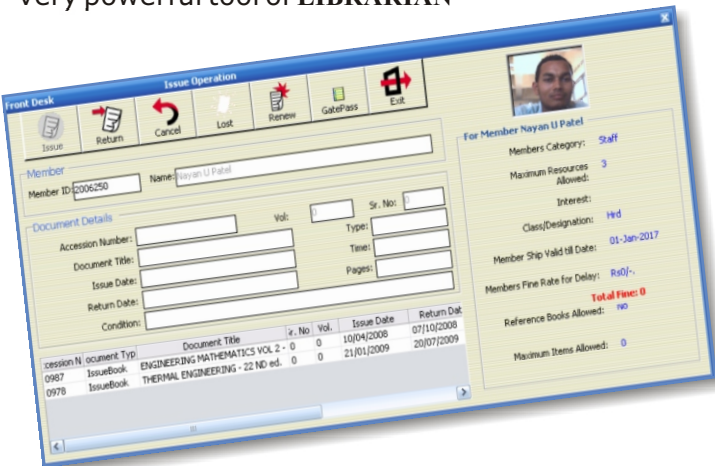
Very powerful tool of LIBRARIAN

Front Desk

Issue Operation

Issue Return Cancel Lost Renew GatePass Exit

Member
Member ID: 2006250 Name: Nayan U Patel

Document Details
Vol: 0 Sr. No: 0
Accession Number:
Type:
Document Title:
Time:
Issue Date:
Pages:
Return Date:
Condition:

| cession N | ocument Typ | Document Title | r. No | Vol. | Issue Date | Return Dat |
|---|---|---|---|---|---|---|
| 0987 | IssueBook | ENGINEERING MATHEMATICS VOL 2 - | 0 | 0 | 10/04/2008 | 07/10/2008 |
| 0978 | IssueBook | THERMAL ENGINEERING - 22 ND ed. | 0 | 0 | 21/01/2009 | 20/07/2009 |

For Member Nayan U Patel
Members Category: Staff
Maximum Resources Allowed: 3
Interest:
Class/Designation: Hrd
Member Ship Valid till Date: 01-Jan-2017
Members Fine Rate for Delay: Rs0/-.
Total Fine: 0
Reference Books Allowed: NO
Maximum Items Allowed: 0